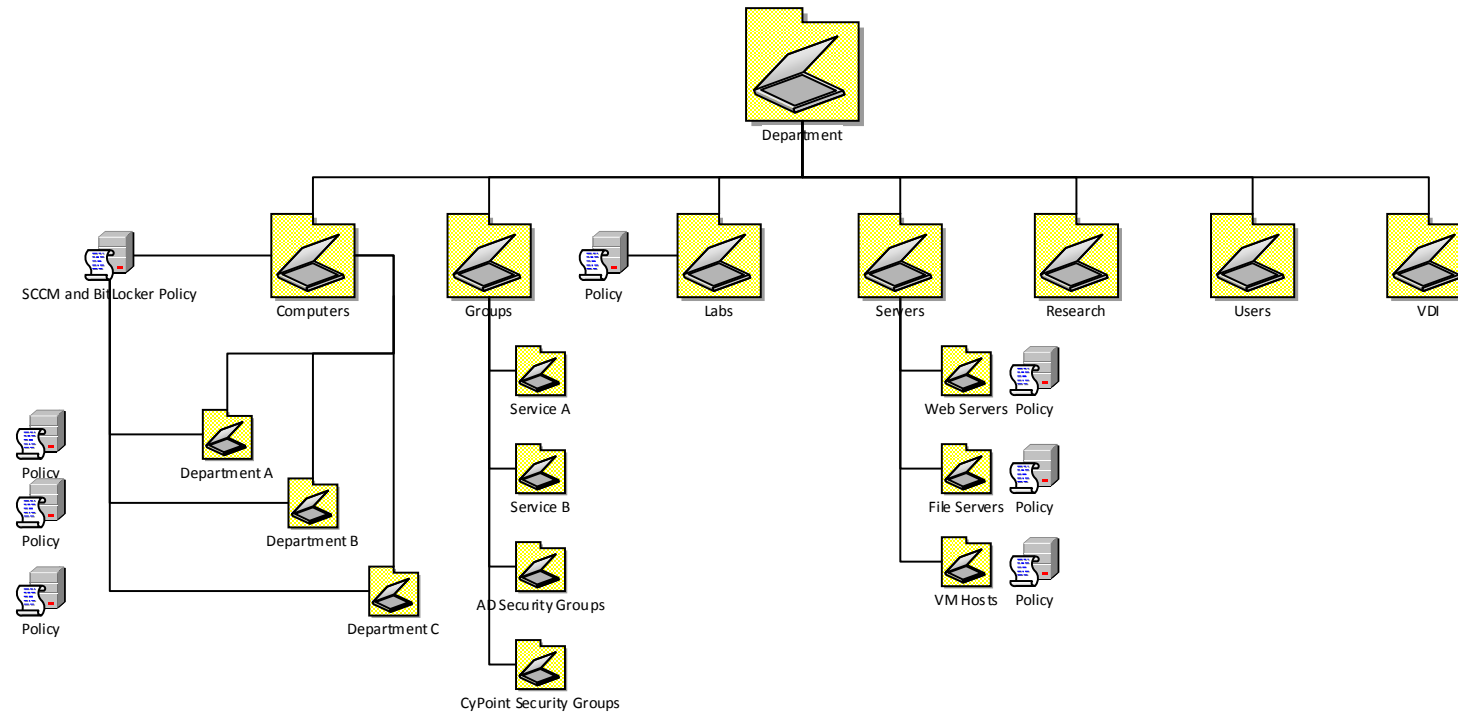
Department

SCCM and BitLocker Policy

Computers

Groups

Policy

Labs

Servers

Research

Users

VDI

Department A

Department B

Department C

Policy

Policy

Policy

Service A

Service B

AD Security Groups

CyPoint Security Groups

Web Servers

Policy

File Servers

Policy

VM Hosts

Policy